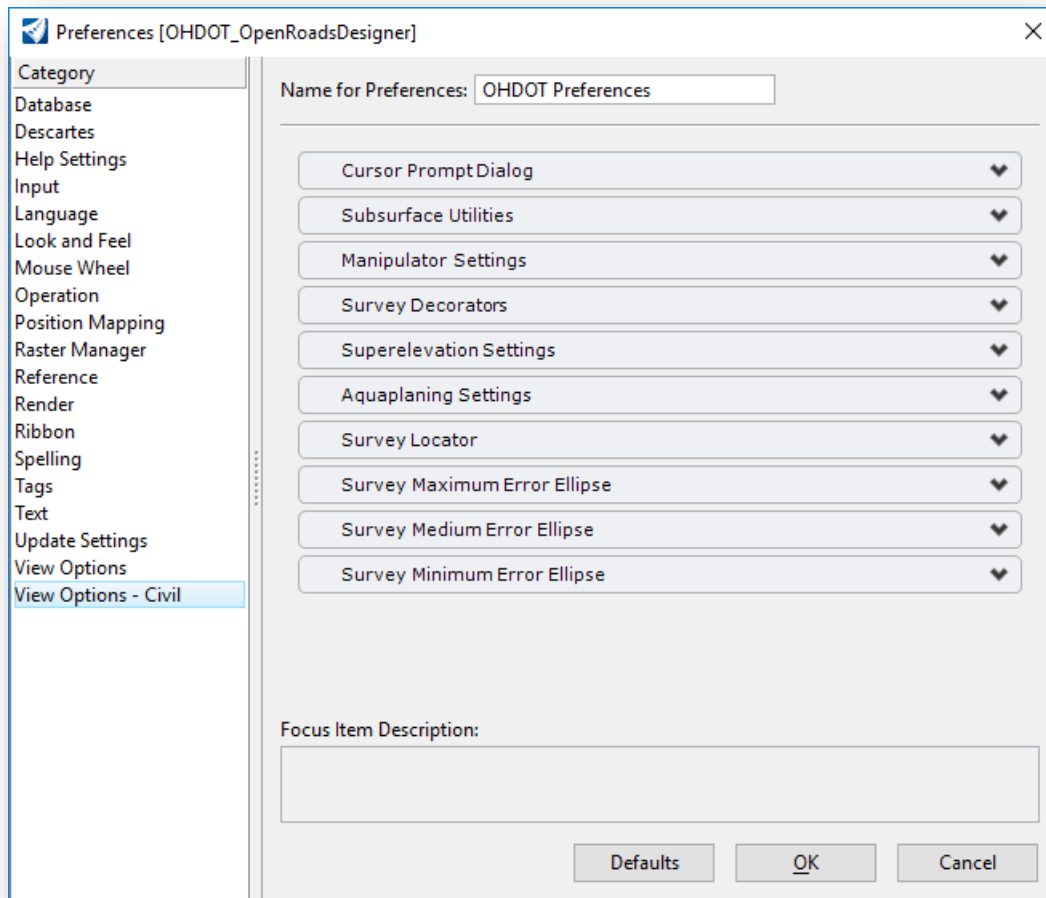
Preferences [OHDOT_OpenRoadsDesigner]

Category
Database
Descartes
Help Settings
Input
Language
Look and Feel
Mouse Wheel
Operation
Position Mapping
Raster Manager
Reference
Render
Ribbon
Spelling
Tags
Text
Update Settings
View Options
View Options - Civil

Name for Preferences: OHDOT Preferences

Cursor Prompt Dialog
Subsurface Utilities
Manipulator Settings
Survey Decorators
Superelevation Settings
Aquaplaning Settings
Survey Locator
Survey Maximum Error Ellipse
Survey Medium Error Ellipse
Survey Minimum Error Ellipse

Focus Item Description:

Defaults
OK
Cancel